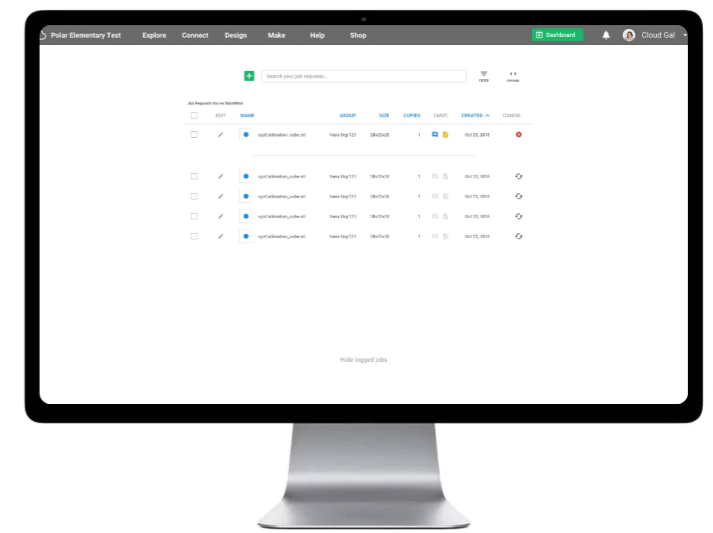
Polar Elementary Test Explore Connect Design Make Help Shop

Dashboard

Cloud Gal

Search your job requests...

FILTER

Just Requests You've Submitted

| | EDIT | NAME | | GROUP | SIZE | COPIES | CMNT. | CREATED | CANCEL |
|---|---|---|---|---|---|---|---|---|---|
| | | | xyzCalibration_cube.stl | Voxx-Org123 | 28x25x20 | 1 | | Oct 25, 2019 | |
| | | | xyzCalibration_cube.stl | Voxx-Org123 | 28x25x20 | 1 | | Oct 25, 2019 | |
| | | | xyzCalibration_cube.stl | Voxx-Org123 | 28x25x20 | 1 | | Oct 25, 2019 | |
| | | | xyzCalibration_cube.stl | Voxx-Org123 | 28x25x20 | 1 | | Oct 25, 2019 | |
| | | | xyzCalibration_cube.stl | Voxx-Org123 | 28x25x20 | 1 | | Oct 25, 2019 | |

Hide logged jobs